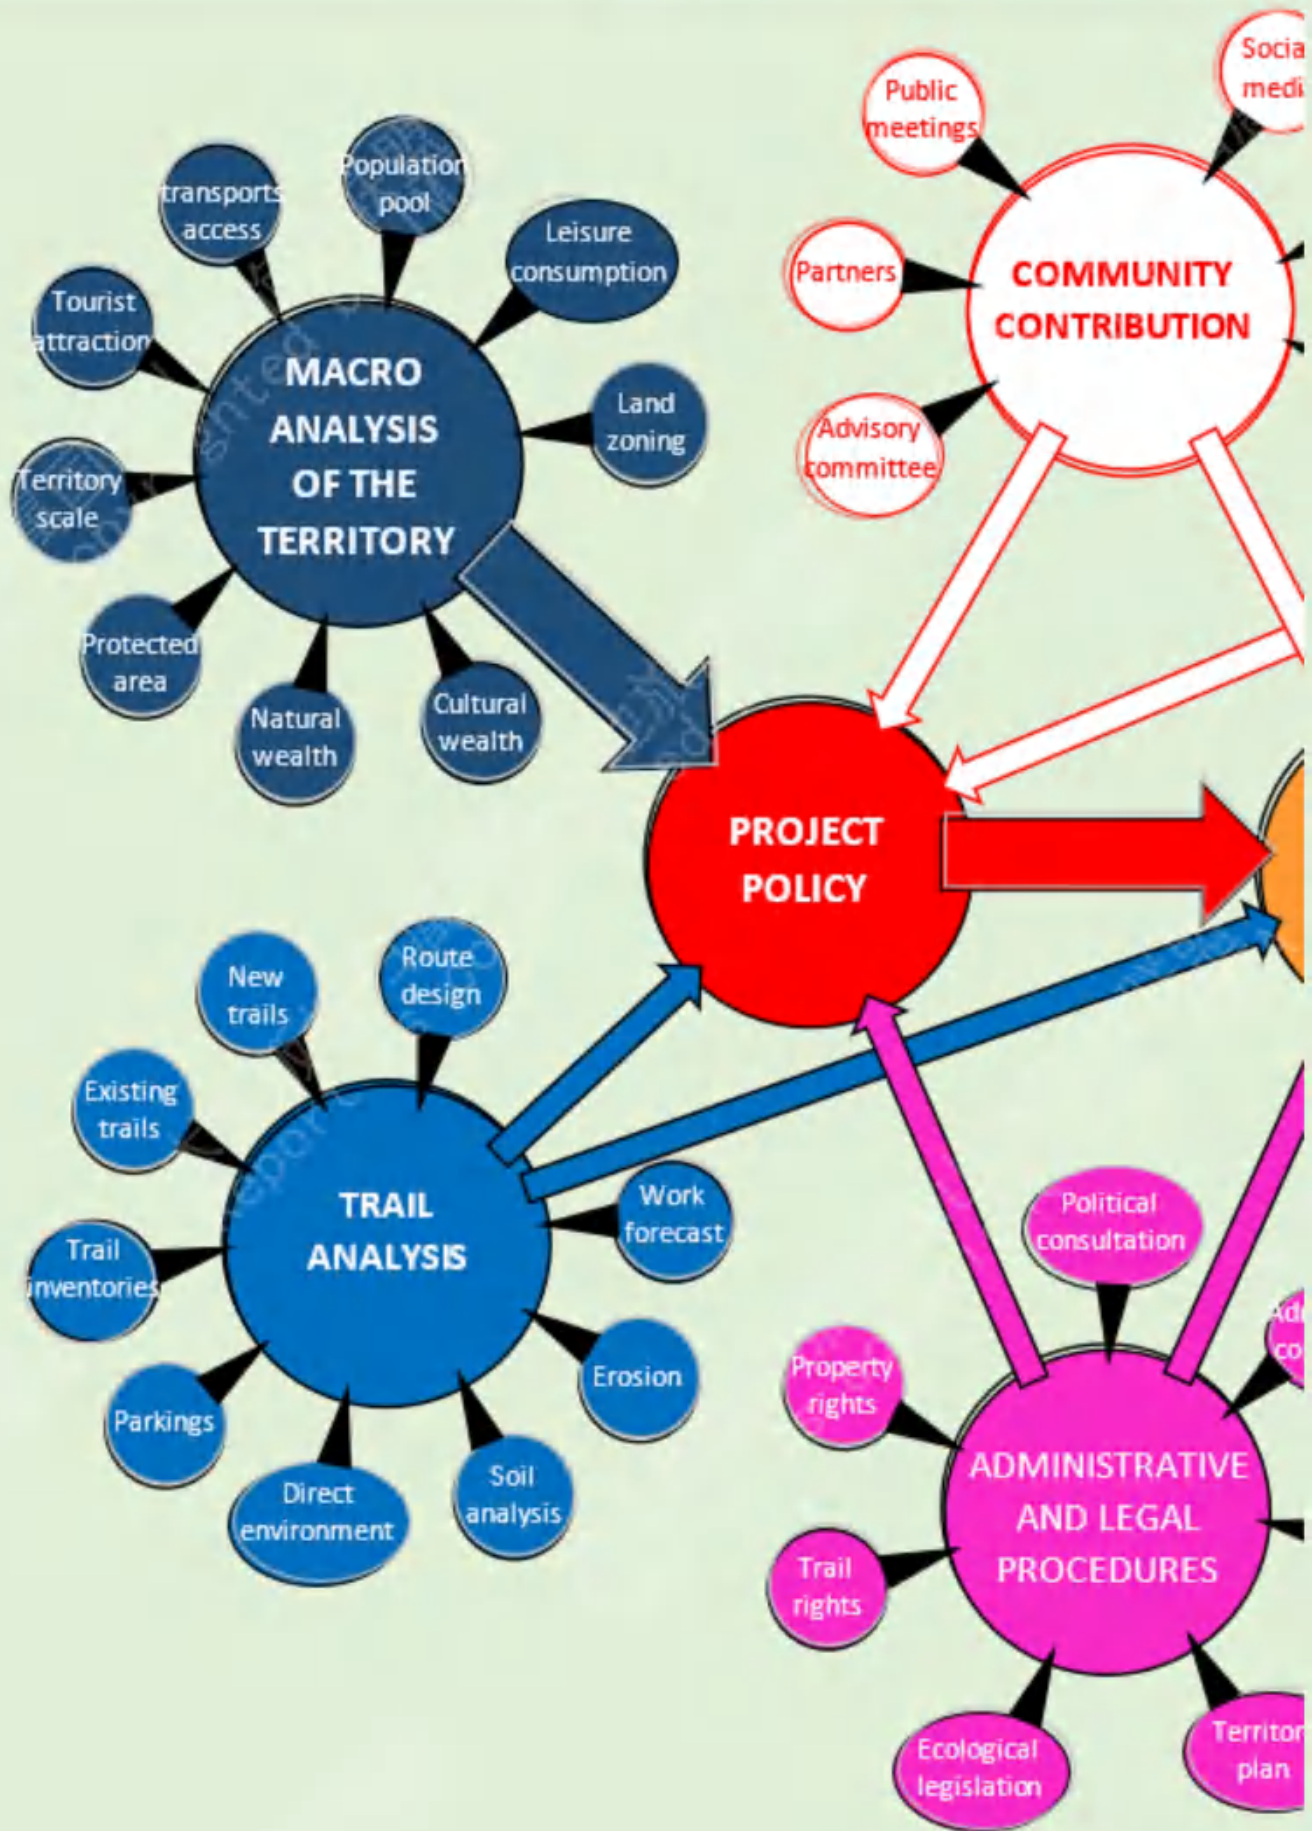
MACRO ANALYSIS OF THE TERRITORY

transports access

Population pool

Leisure consumption

Tourist attraction

Land zoning

Territory scale

Protected area

Natural wealth

Cultural wealth

Public meetings

Socia medi

Partners

COMMUNITY CONTRIBUTION

Advisory committee

PROJECT POLICY

TRAIL ANALYSIS

New trails

Route design

Existing trails

Work forecast

Trail inventories

Parkings

Erosion

Direct environment

Soil analysis

Political consultation

Ad co

Property rights

ADMINISTRATIVE AND LEGAL PROCEDURES

Trail rights

Ecological legislation

Territor plan